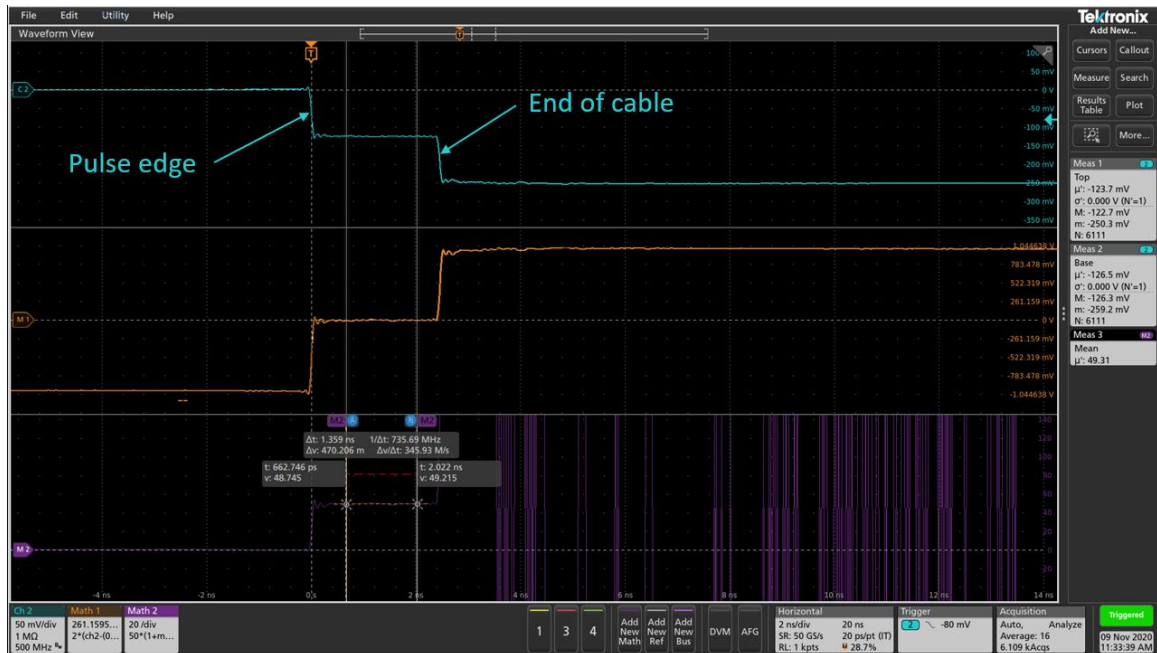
File Edit Utility Help

Tektronix
Add New...

Waveform View

Cursors Callout
Measure Search
Results Table Plot
More...

C2

End of cable

Pulse edge

100 mV
50 mV
0 V
-50 mV
-100 mV
-150 mV
-200 mV
-250 mV
-300 mV
-350 mV

Meas 1
Top
μ': -123.7 mV
σ': 0.000 V (N'=1)
M: -122.7 mV
m: -250.3 mV
N: 6111

Meas 2
Base
μ': -126.5 mV
σ': 0.000 V (N'=1)
M: -126.3 mV
m: -259.2 mV
N: 6111

Meas 3
Mean
μ': 49.31

1.044638 V
783.478 mV
522.319 mV
261.159 mV
0 V
-261.159 mV
-522.319 mV
-783.478 mV
-1.044638 V

M1

M2 A B M2

Δt: 1.359 ns 1/Δt: 735.69 MHz
Δv: 470.206 m Δv/Δt: 345.93 M/s

t: 662.746 ps
v: 48.745

t: 2.022 ns
v: 49.215

140
120
100
80
60
40
20
0
-20
-40

M2

-4 ns -2 ns 0 s 2 ns 4 ns 6 ns 8 ns 10 ns 12 ns 14 ns

Ch 2
50 mV/div
1 MΩ
500 MHz

Math 1
261.1595...
2*(ch2-(0...

Math 2
20 /div
50*(1+m...

1 3 4

Add New Math
Add New Ref
Add New Bus
DVM
AFG

Horizontal
2 ns/div 20 ns
SR: 50 GS/s 20 ps/pt (IT)
RL: 1 kpts 28.7%

Trigger
2 -80 mV

Acquisition
Auto, Analyze
Average: 16
6.109 kAcqs

Triggered
09 Nov 2020
11:33:39 AM